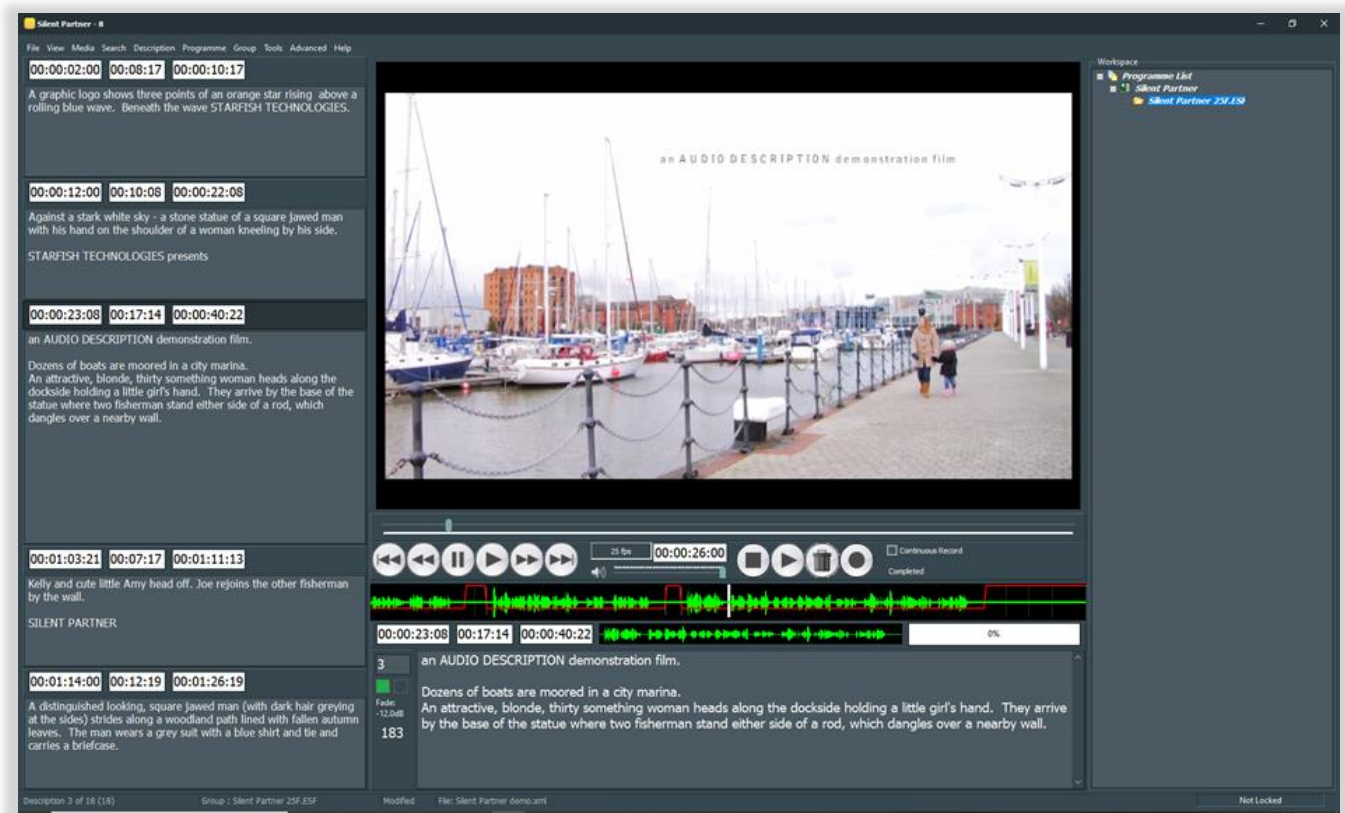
Silent Partner - 8

File View Media Search Description Programme Group Tools Advanced Help

00:00:02:00 00:08:17 00:00:10:17

A graphic logo shows three points of an orange star rising above a rolling blue wave. Beneath the wave STARFISH TECHNOLOGIES.

00:00:12:00 00:10:08 00:00:22:08

Against a stark white sky - a stone statue of a square jawed man with his hand on the shoulder of a woman kneeling by his side.

STARFISH TECHNOLOGIES presents

00:00:23:08 00:17:14 00:00:40:22

an AUDIO DESCRIPTION demonstration film.

Dozens of boats are moored in a city marina.
An attractive, blonde, thirty something woman heads along the dockside holding a little girl's hand. They arrive by the base of the statue where two fisherman stand either side of a rod, which dangles over a nearby wall.

00:01:03:21 00:07:17 00:01:11:13

Kelly and cute little Amy head off. Joe rejoins the other fisherman by the wall.

SILENT PARTNER

00:01:14:00 00:12:19 00:01:26:19

A distinguished looking, square jawed man (with dark hair greying at the sides) strides along a woodland path lined with fallen autumn leaves. The man wears a grey suit with a blue shirt and tie and carries a briefcase.

an AUDIO DESCRIPTION demonstration film

25 fps 00:00:26:00

Continuous Record

Completed

00:00:23:08 00:17:14 00:00:40:22

0%

3

Fade: -12.0dB

183

an AUDIO DESCRIPTION demonstration film.

Dozens of boats are moored in a city marina.
An attractive, blonde, thirty something woman heads along the dockside holding a little girl's hand. They arrive by the base of the statue where two fisherman stand either side of a rod, which dangles over a nearby wall.

Workspace

Programme List

Silent Partner

Silent Partner 25F.ESF

Description 3 of 18 (18) Group : Silent Partner 25F.ESF Modified File: Silent Partner demo.xml Not Locked